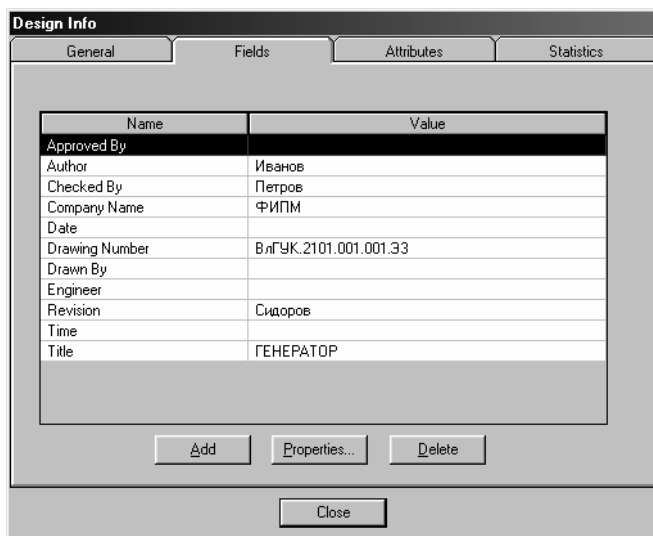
Design Info

General | Fields | Attributes | Statistics

| Name | Value |
|---|---|
| Approved By | |
| Author | Иванов |
| Checked By | Петров |
| Company Name | ФИПМ |
| Date | |
| Drawing Number | ВлГУК.2101.001.001.33 |
| Drawn By | |
| Engineer | |
| Revision | Сидоров |
| Time | |
| Title | ГЕНЕРАТОР |

Add | Properties... | Delete

Close